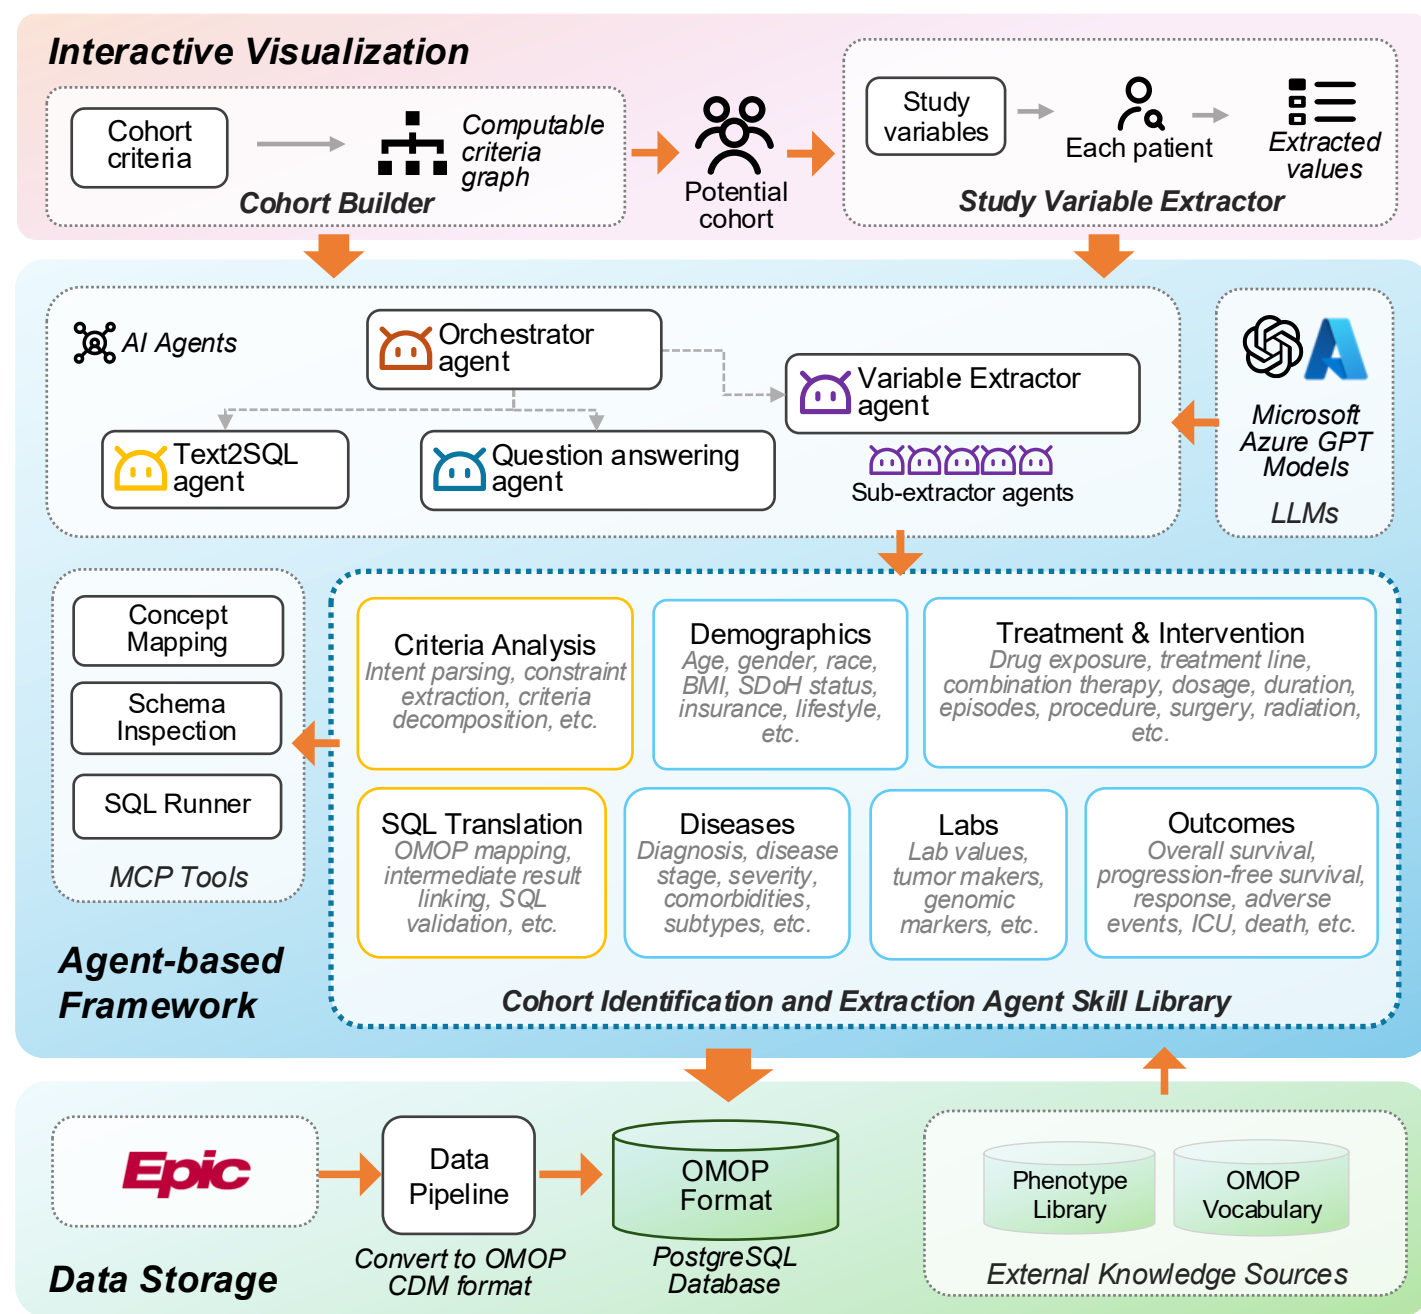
Interactive Visualization

Cohort criteria

Computable criteria graph

Cohort Builder

Potential cohort

Study variables

Each patient

Extracted values

Study Variable Extractor

AI Agents

Orchestrator agent

Variable Extractor agent

Text2SQL agent

Question answering agent

Sub-extractor agents

Microsoft Azure GPT Models

LLMs

Concept Mapping

Schema Inspection

SQL Runner

MCP Tools

Criteria Analysis
Intent parsing, constraint extraction, criteria decomposition, etc.

Demographics
Age, gender, race, BMI, SDoH status, insurance, lifestyle, etc.

Treatment & Intervention
Drug exposure, treatment line, combination therapy, dosage, duration, episodes, procedure, surgery, radiation, etc.

SQL Translation
OMOP mapping, intermediate result linking, SQL validation, etc.

Diseases
Diagnosis, disease stage, severity, comorbidities, subtypes, etc.

Labs
Lab values, tumor makers, genomic markers, etc.

Outcomes
Overall survival, progression-free survival, response, adverse events, ICU, death, etc.

Agent-based Framework

Cohort Identification and Extraction Agent Skill Library

Epic

Data Pipeline

Convert to OMOP CDM format

OMOP Format

PostgreSQL Database

Phenotype Library

OMOP Vocabulary

External Knowledge Sources

Data Storage